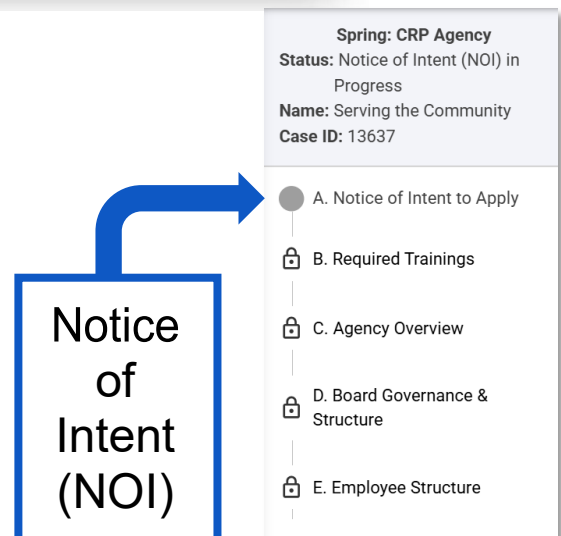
Notice of Intent (NOI)

Spring: CRP Agency
Status: Notice of Intent (NOI) in Progress
Name: Serving the Community
Case ID: 13637

A. Notice of Intent to Apply

B. Required Trainings

C. Agency Overview

D. Board Governance & Structure

E. Employee Structure